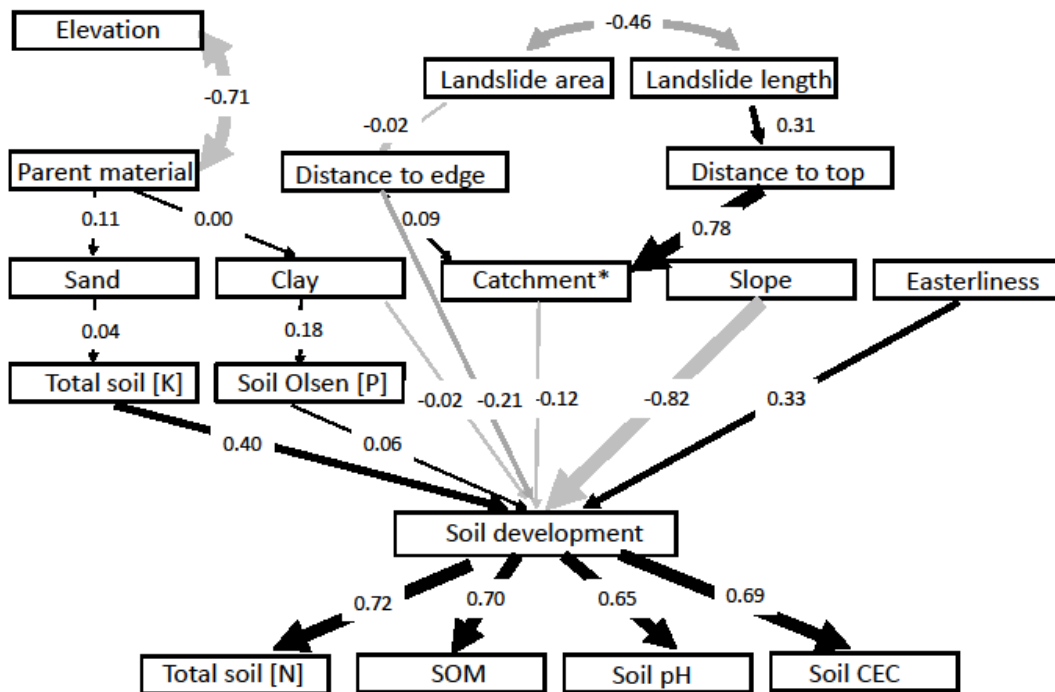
Elevation

-0.46

Landslide area

Landslide length

-0.71

-0.02

0.31

Parent material

Distance to edge

Distance to top

0.11

0.00

0.09

0.78

Sand

Clay

Catchment*

Slope

Easterliness

0.04

0.18

Total soil [K]

Soil Olsen [P]

-0.02

-0.21

-0.12

-0.82

0.33

0.40

0.06

Soil development

0.72

0.70

0.65

0.69

Total soil [N]

SOM

Soil pH

Soil CEC